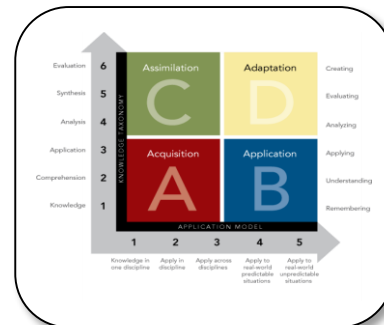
Evaluation 6
Synthesis 5
Analysis 4
Application 3
Comprehension 2
Knowledge 1

KNOWLEDGE TAXONOMY

Assimilation
C

Adaptation
D

Acquisition
A

Application
B

Creating
Evaluating
Analyzing
Applying
Understanding
Remembering

APPLICATION MODEL

1 Knowledge in one discipline
2 Apply in discipline
3 Apply across disciplines
4 Apply to real-world predictable situations
5 Apply to real-world unpredictable situations